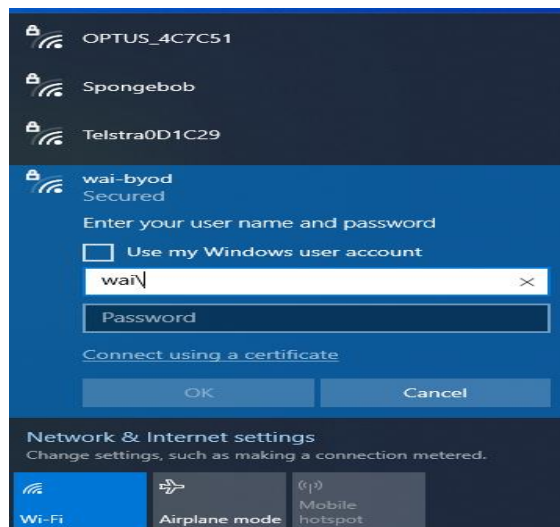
OPTUS_4C7C51

Spongebob

Telstra0D1C29

wai-byod
Secured

Enter your user name and password

Use my Windows user account

wai\

Password

Connect using a certificate

OK

Cancel

Network & Internet settings
Change settings, such as making a connection metered.

Wi-Fi

Airplane mode

Mobile hotspot